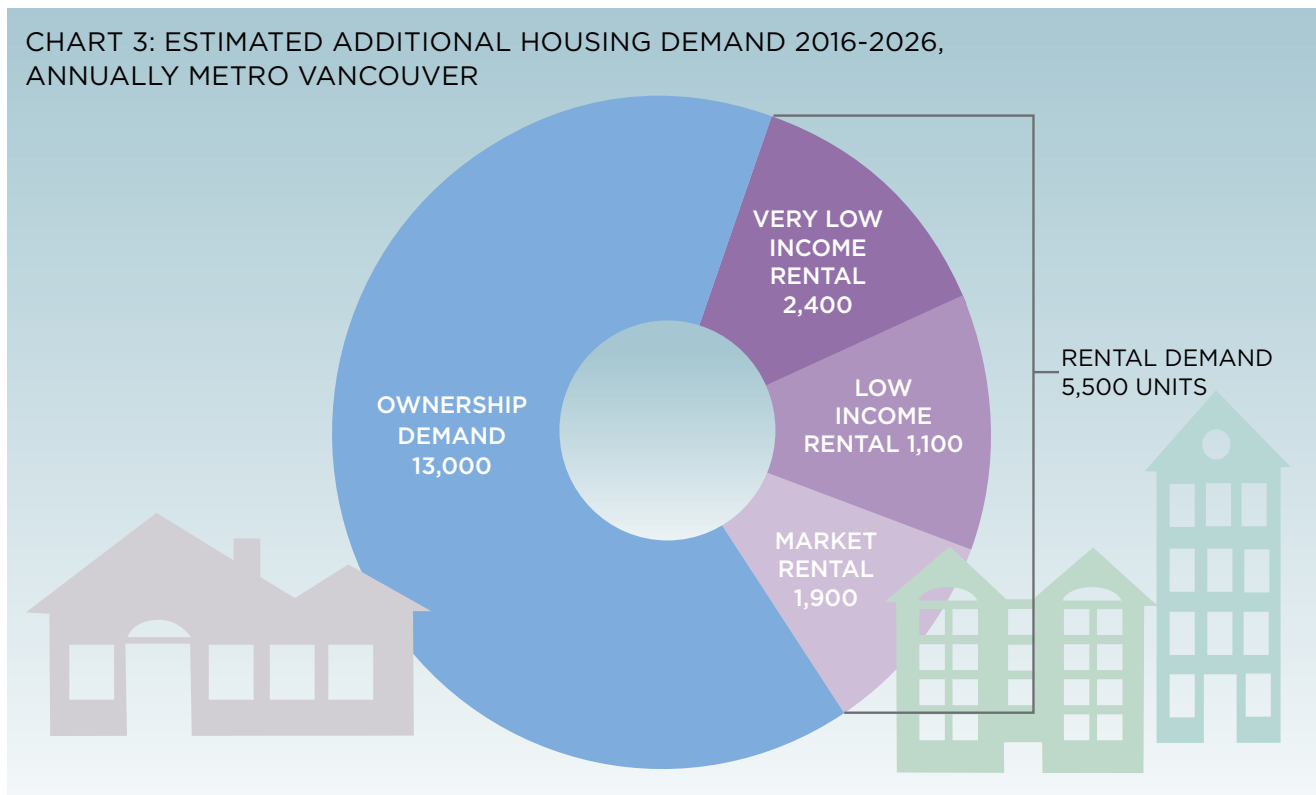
CHART 3: ESTIMATED ADDITIONAL HOUSING DEMAND 2016-2026, ANNUALLY METRO VANCOUVER

VERY LOW INCOME RENTAL 2,400

LOW INCOME RENTAL 1,100

MARKET RENTAL 1,900

OWNERSHIP DEMAND 13,000

RENTAL DEMAND 5,500 UNITS